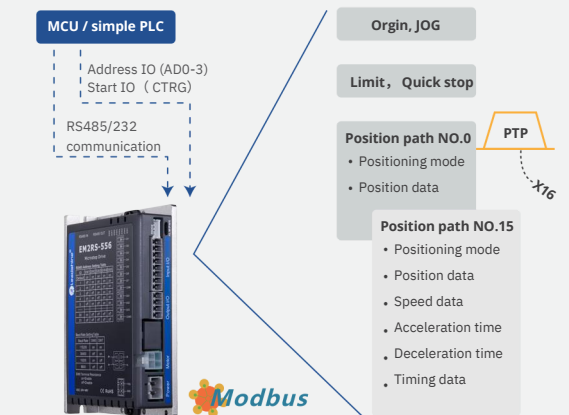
MCU / simple PLC

Address IO (AD0-3)
Start IO （CTRG)

RS485/232
communication

EM2RS-556

Modbus

Orgin, JOG

Limit，Quick stop

Position path NO.0
• Positioning mode
• Position data

PTP

X16

Position path NO.15
• Positioning mode
• Position data
• Speed data
• Acceleration time
• Deceleration time
• Timing data